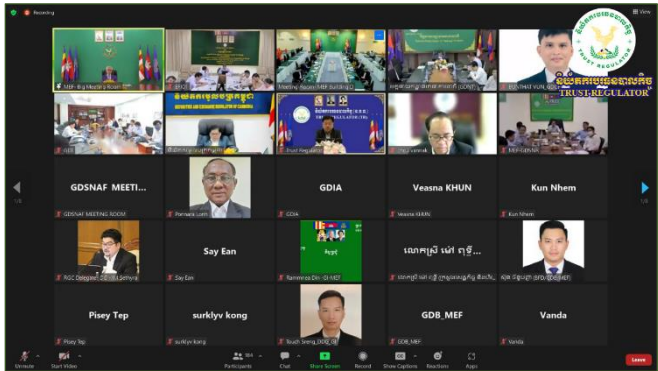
Recording

MEF - Big Meeting Room
Meeting Room MEF Building
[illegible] VUN, GDT

TRUST REGULATOR

Trust Regulator

GDSNAF MEETI...
GDSNAF MEETING ROOM
Pannara Lom
GDIA
GDIA
Veasna KHUN
Veasna KHUN
Kun Nhem
Kun Nhem

Say Ean
Say Ean
លោកស្រី ម៉ៅ ពុទ្ធី...

Pisey Tep
Pisey Tep
surklyv kong
surklyv kong
Touch Seng_DDG_GI
GDB_MEF
GDB_MEF
Vanda
Vanda

1/5
1/5

Unmute
Start Video
Participants
Chat
Share Screen
Record
Show Captions
Reactions
Apps
Leave